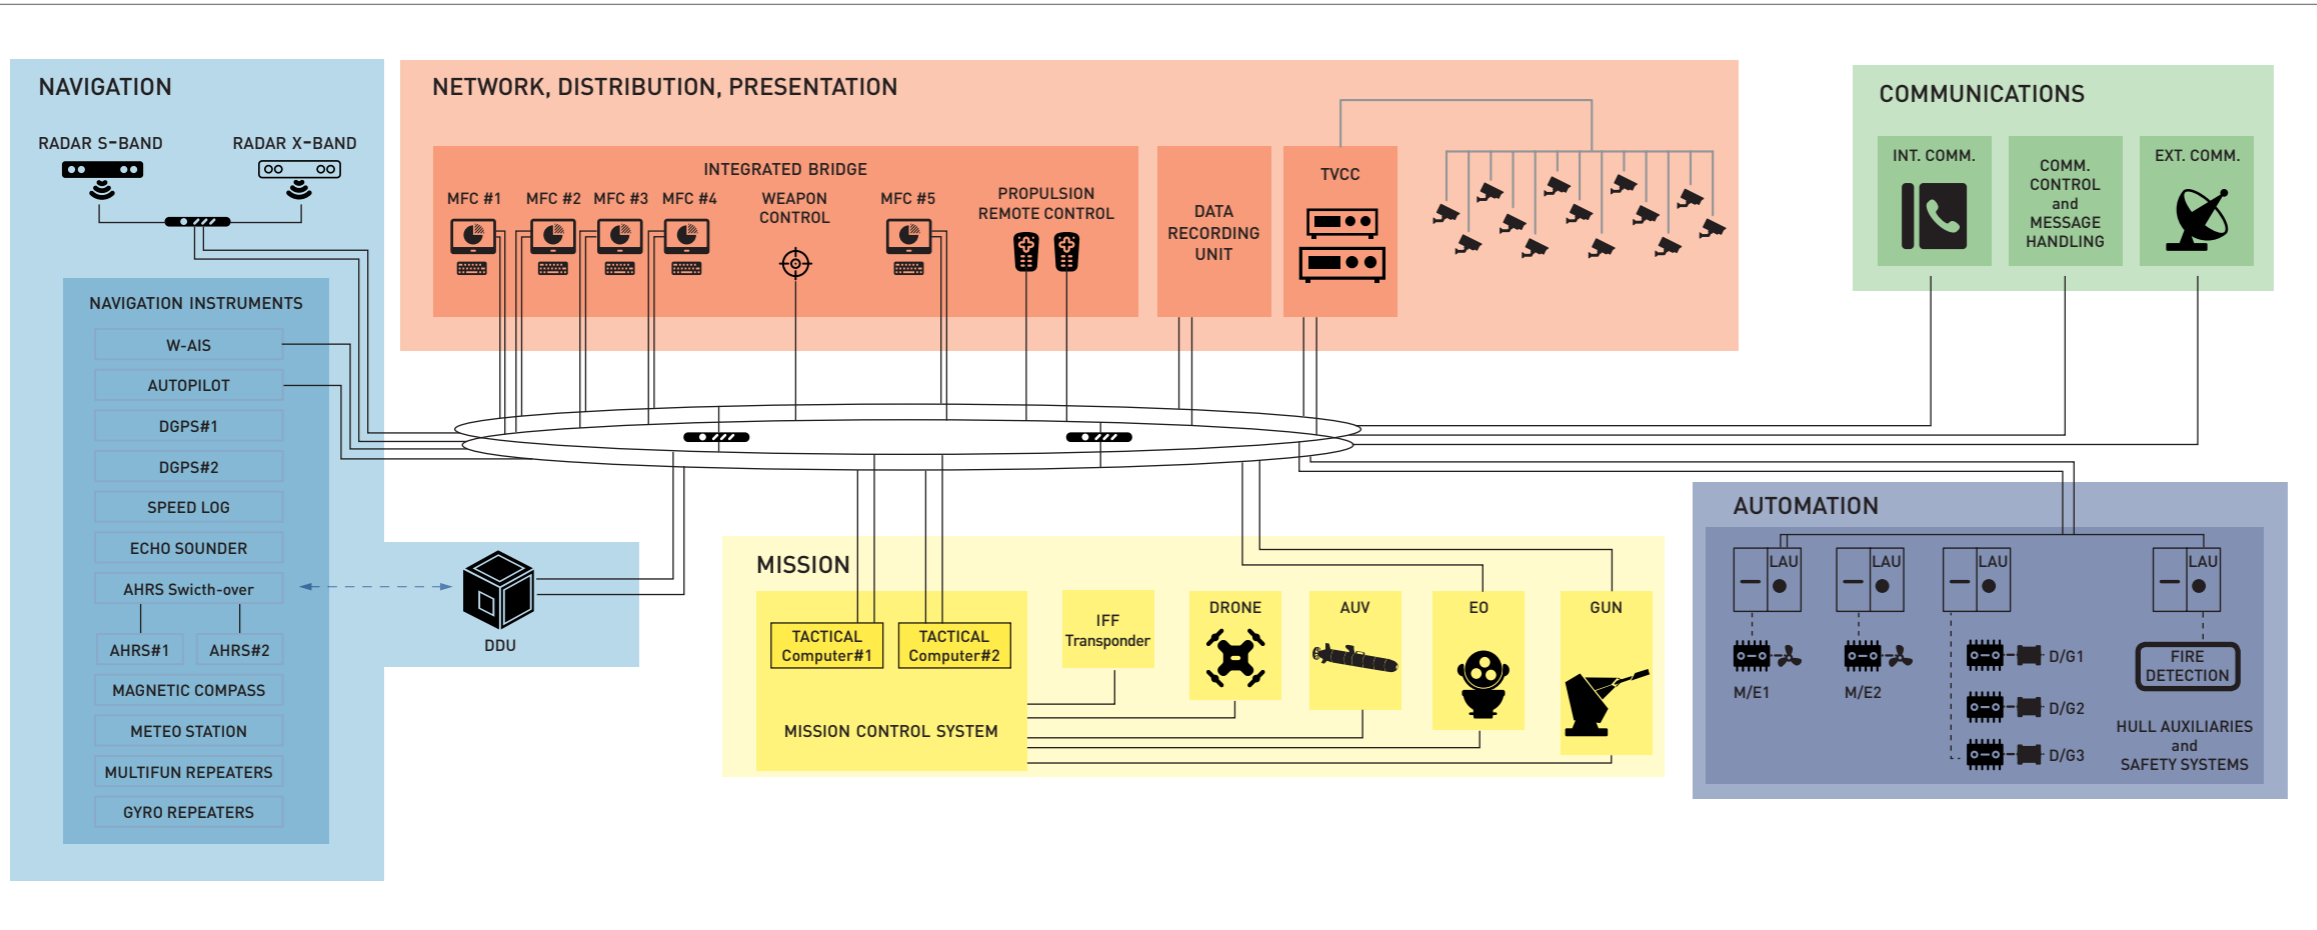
NAVIGATION

RADAR S-BAND
RADAR X-BAND

NAVIGATION INSTRUMENTS
W-AIS
AUTOPILOT
DGPS#1
DGPS#2
SPEED LOG
ECHO SOUNDER
AHRS Swicth-over
AHRS#1
AHRS#2
MAGNETIC COMPASS
METEO STATION
MULTIFUN REPEATERS
GYRO REPEATERS

DDU

NETWORK, DISTRIBUTION, PRESENTATION

INTEGRATED BRIDGE
MFC #1
MFC #2
MFC #3
MFC #4
WEAPON CONTROL
MFC #5
PROPULSION REMOTE CONTROL

DATA RECORDING UNIT

TVCC

COMMUNICATIONS
INT. COMM.
COMM. CONTROL and MESSAGE HANDLING
EXT. COMM.

MISSION
TACTICAL Computer#1
TACTICAL Computer#2
MISSION CONTROL SYSTEM
IFF Transponder
DRONE
AUV
EO
GUN

AUTOMATION
LAU
LAU
LAU
LAU
M/E1
M/E2
D/G1
D/G2
D/G3
FIRE DETECTION
HULL AUXILIARIES and SAFETY SYSTEMS